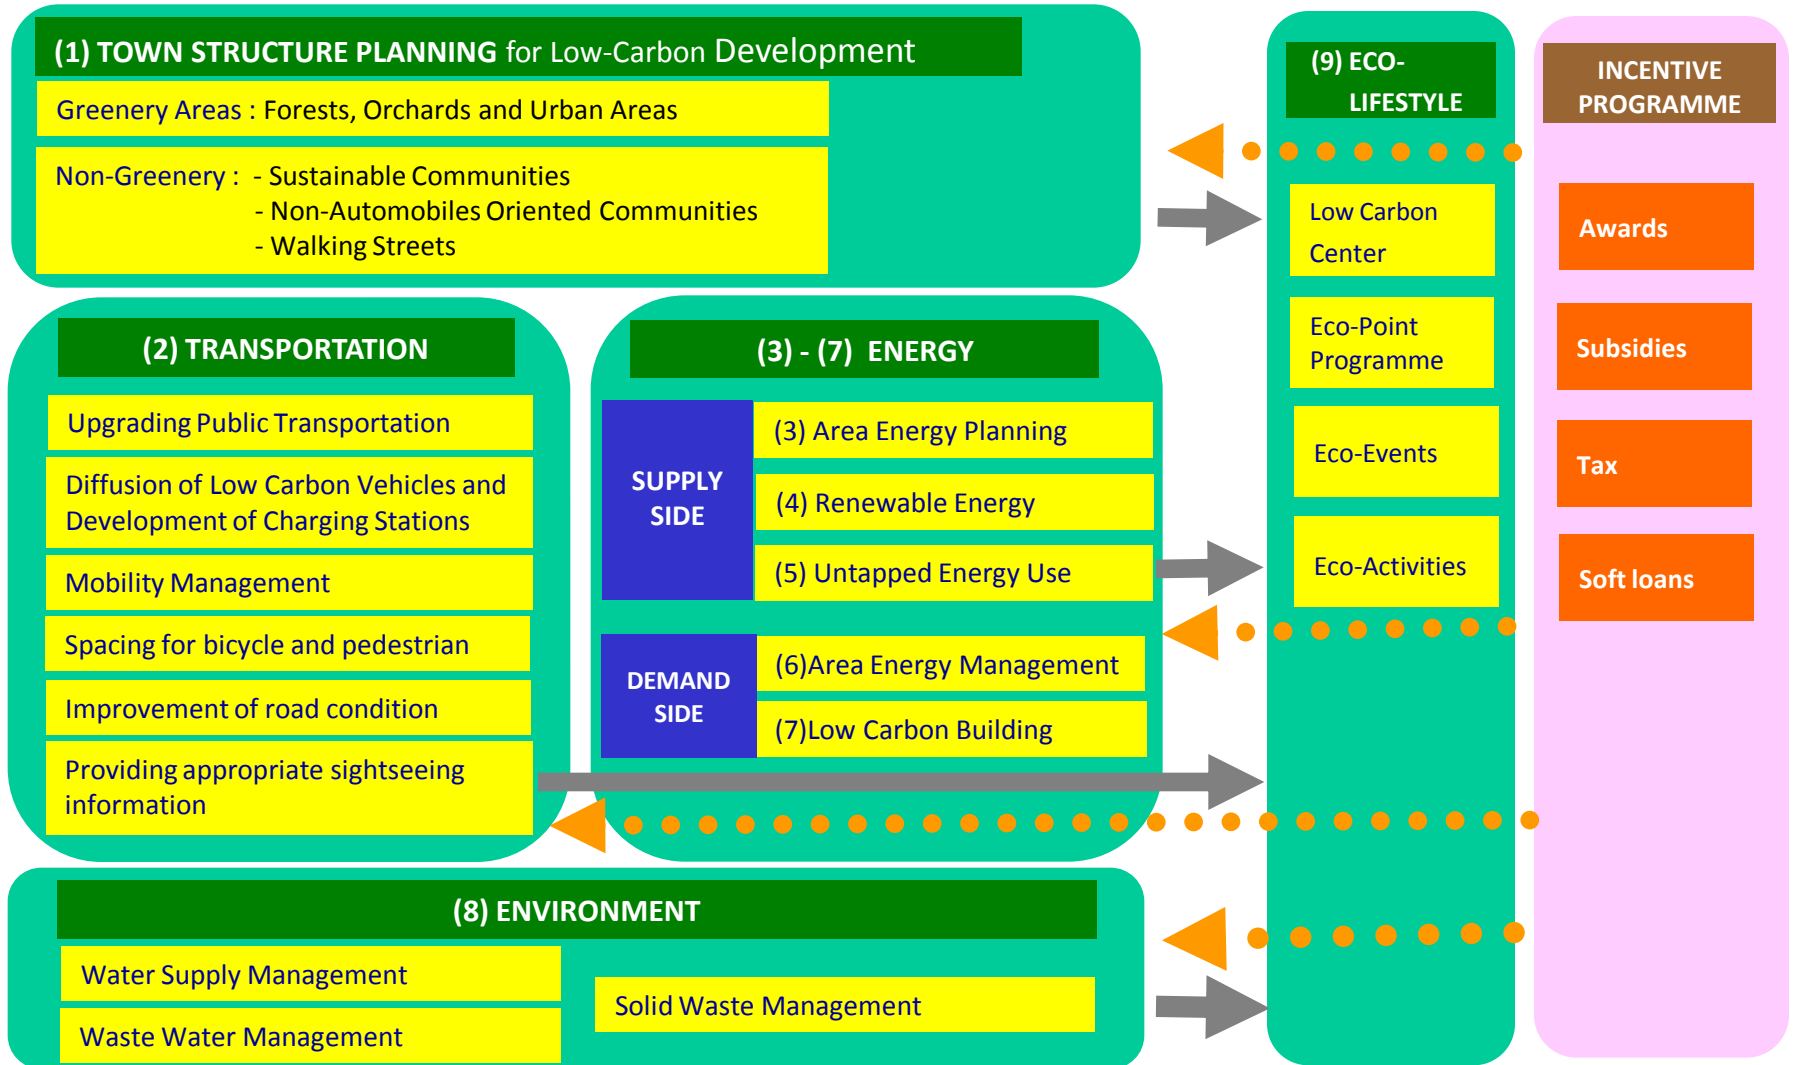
(1) TOWN STRUCTURE PLANNING for Low-Carbon Development

Greenery Areas : Forests, Orchards and Urban Areas

Non-Greenery : - Sustainable Communities
- Non-Automobiles Oriented Communities
- Walking Streets

(9) ECO-LIFESTYLE

Low Carbon Center

Eco-Point Programme

Eco-Events

Eco-Activities

INCENTIVE PROGRAMME

Awards

Subsidies

Tax

Soft loans

(2) TRANSPORTATION

Upgrading Public Transportation

Diffusion of Low Carbon Vehicles and Development of Charging Stations

Mobility Management

Spacing for bicycle and pedestrian

Improvement of road condition

Providing appropriate sightseeing information

(3) - (7) ENERGY

SUPPLY SIDE

(3) Area Energy Planning

(4) Renewable Energy

(5) Untapped Energy Use

DEMAND SIDE

(6)Area Energy Management

(7)Low Carbon Building

(8) ENVIRONMENT

Water Supply Management

Waste Water Management

Solid Waste Management